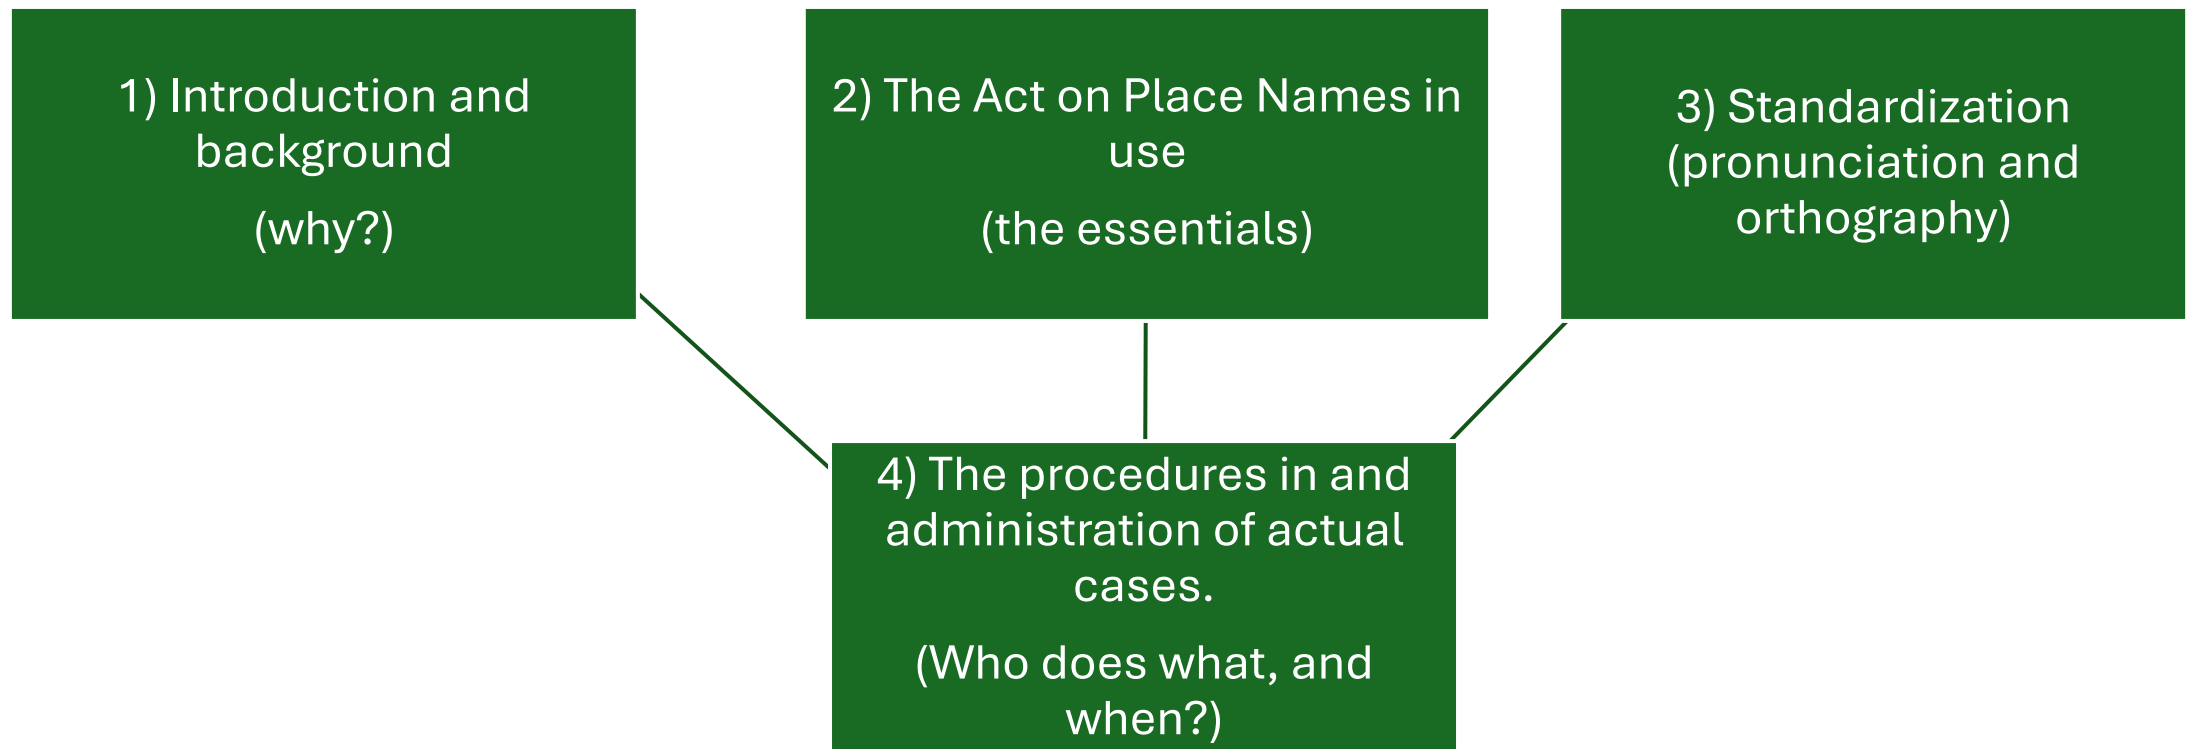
1) Introduction and background

(why?)

2) The Act on Place Names in use

(the essentials)

3) Standardization (pronunciation and orthography)

4) The procedures in and administration of actual cases.

(Who does what, and when?)